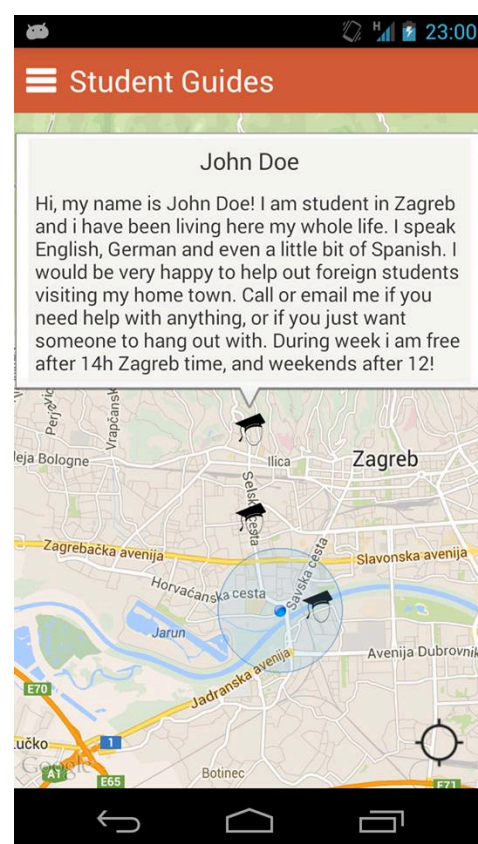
H 23:00

Student Guides

John Doe

Hi, my name is John Doe! I am student in Zagreb and i have been living here my whole life. I speak English, German and even a little bit of Spanish. I would be very happy to help out foreign students visiting my home town. Call or email me if you need help with anything, or if you just want someone to hang out with. During week i am free after 14h Zagreb time, and weekends after 12!

Perjavica
Vrapčanska
leja Bologne
Ilica
Zagreb
Selska cesta
Zagrebačka avenija
Slavonska avenija
Horvaćanska cesta
Savska cesta
Jarun
Avenija Dubrovnik
E70
Jadranska avenija
Lučko
1
A1
E65
Google
Botinec
E71